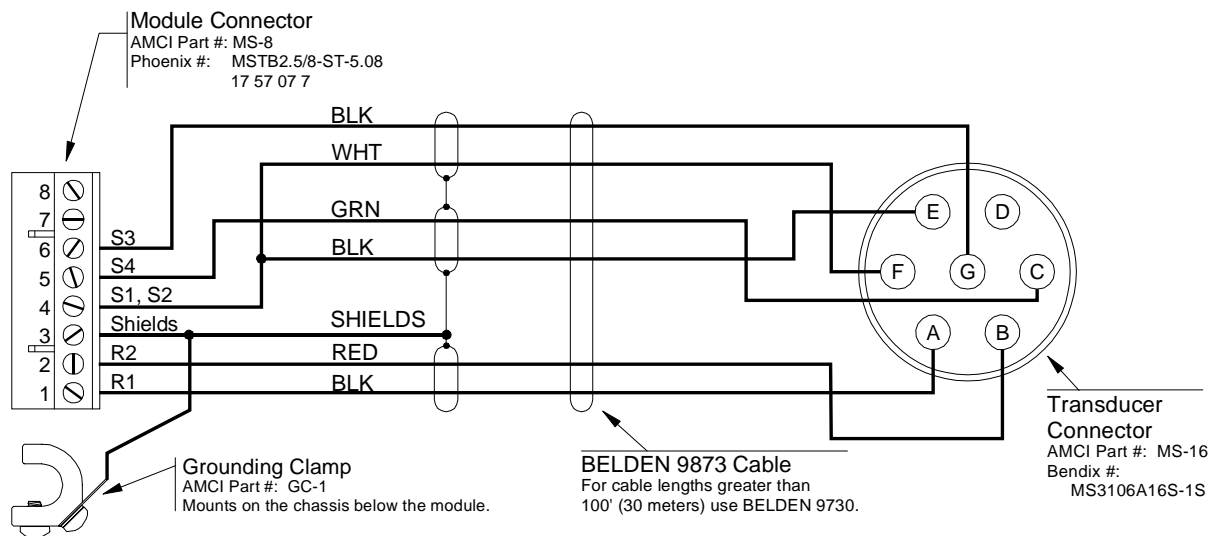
Module Connector
AMCI Part #: MS-8
Phoenix #: MSTB2.5/8-ST-5.08
17 57 07 7

8
7
6
5
4
3
2
1

S3
S4
S1, S2
Shields
R2
R1

BLK
WHT
GRN
BLK
SHIELDS
RED
BLK

E
D
F
G
C
A
B

Grounding Clamp
AMCI Part #: GC-1
Mounts on the chassis below the module.

BELDEN 9873 Cable
For cable lengths greater than 100' (30 meters) use BELDEN 9730.

Transducer Connector
AMCI Part #: MS-16
Bendix #:
MS3106A16S-1S